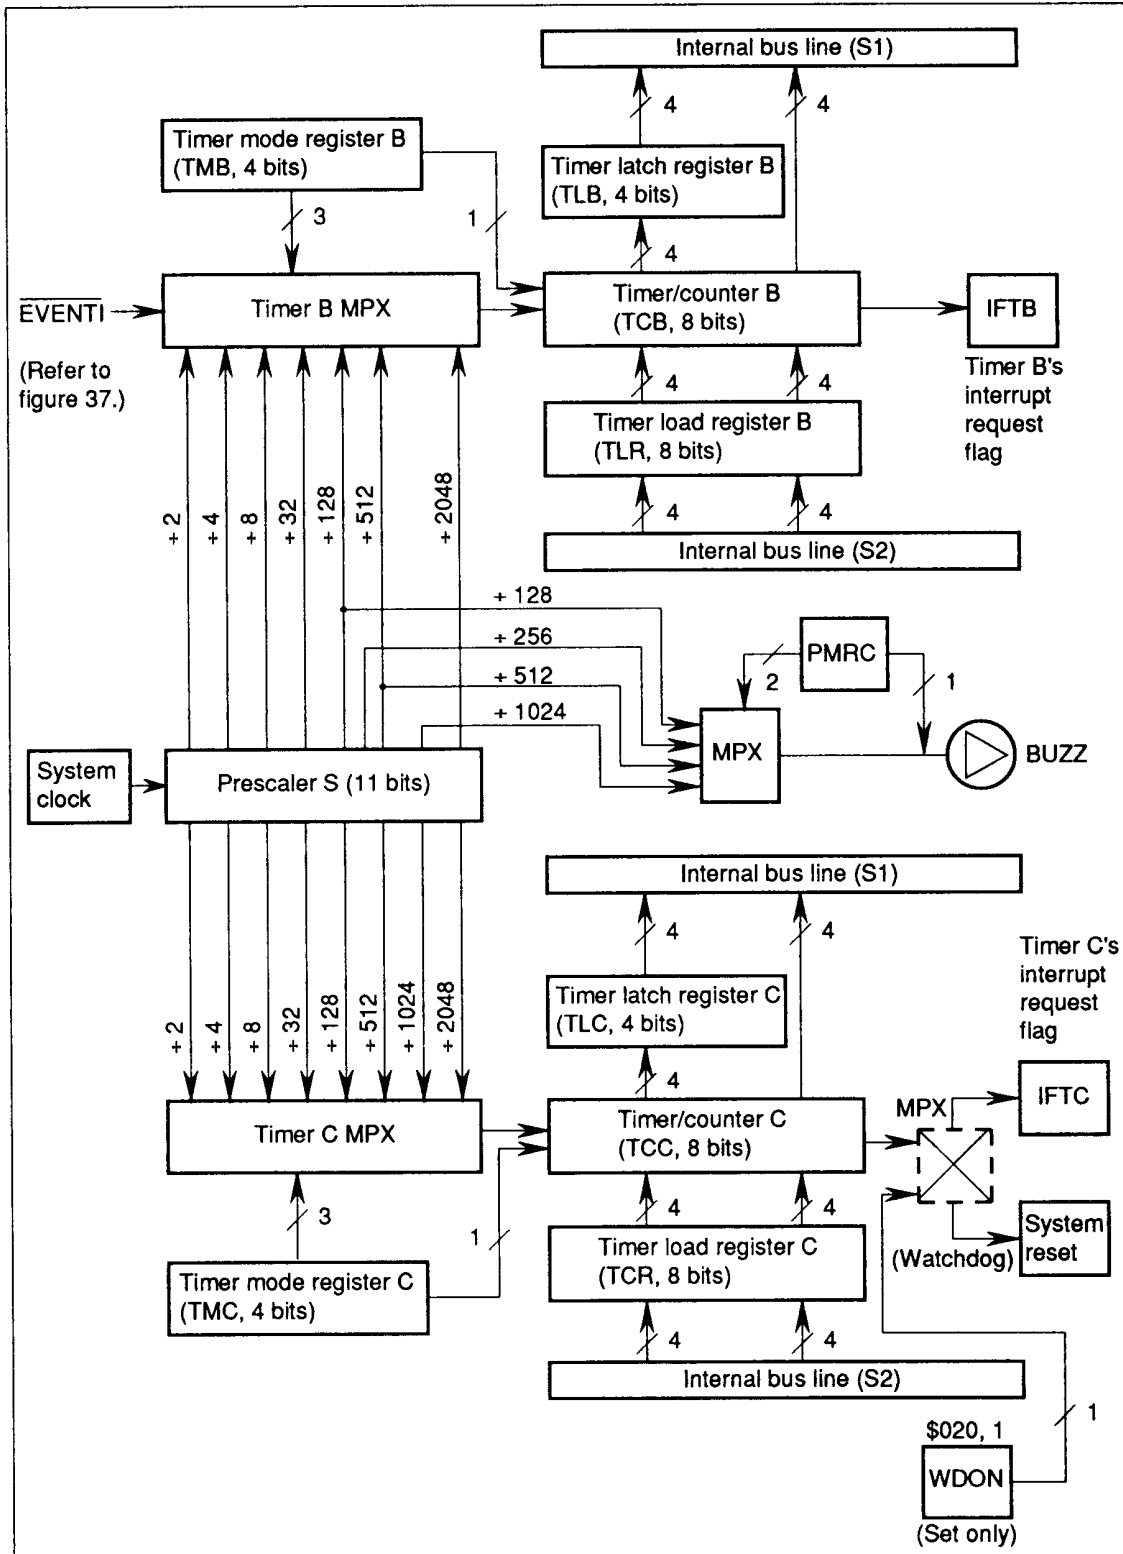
Internal bus line (S1)

4

4

Timer mode register B (TMB, 4 bits)

Timer latch register B (TLB, 4 bits)

3

1

4

$\overline{EVENTI}$

Timer B MPX

Timer/counter B (TCB, 8 bits)

IFTB

(Refer to figure 37.)

Timer B's interrupt request flag

4

4

Timer load register B (TLR, 8 bits)

÷ 2

÷ 4

÷ 8

÷ 32

÷ 128

÷ 512

÷ 2048

4

4

Internal bus line (S2)

÷ 128

÷ 256

PMRC

÷ 512

2

1

÷ 1024

System clock

Prescaler S (11 bits)

MPX

BUZZ

Internal bus line (S1)

4

4

Timer C's interrupt request flag

Timer latch register C (TLC, 4 bits)

÷ 2

÷ 4

÷ 8

÷ 32

÷ 128

÷ 512

÷ 1024

÷ 2048

4

MPX

IFTC

Timer C MPX

Timer/counter C (TCC, 8 bits)

4

4

3

1

Timer load register C (TCR, 8 bits)

System reset

(Watchdog)

Timer mode register C (TMC, 4 bits)

4

4

Internal bus line (S2)

1

$020, 1

WDON

(Set only)